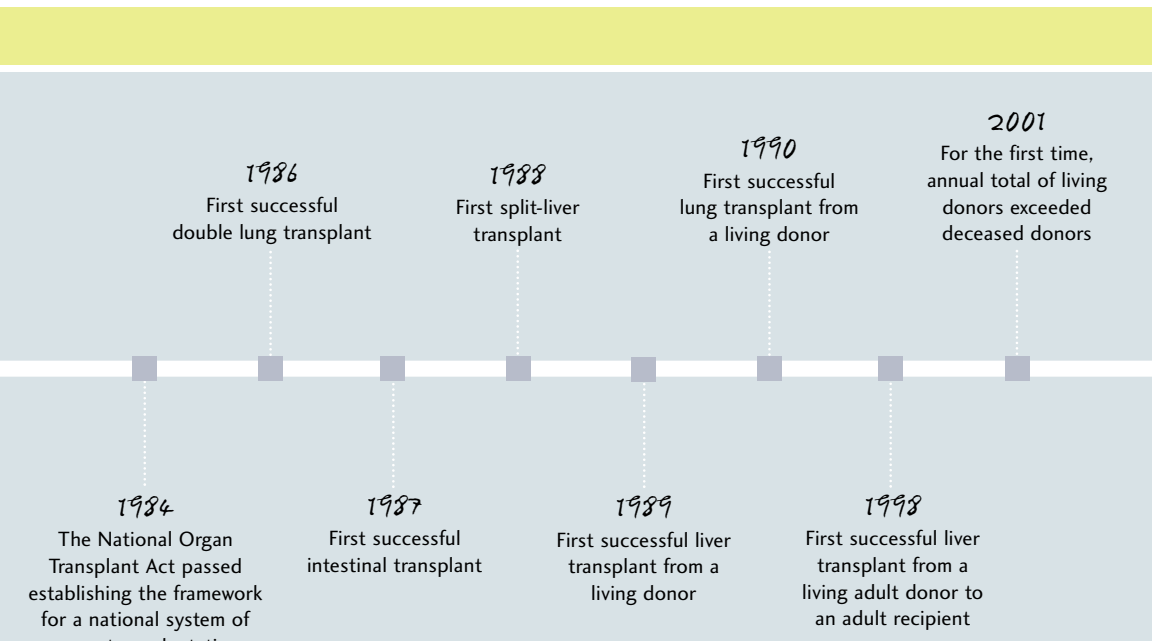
1986
First successful double lung transplant

1988
First split-liver transplant

1990
First successful lung transplant from a living donor

2001
For the first time, annual total of living donors exceeded deceased donors

1984
The National Organ Transplant Act passed establishing the framework for a national system of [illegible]

1987
First successful intestinal transplant

1989
First successful liver transplant from a living donor

1998
First successful liver transplant from a living adult donor to an adult recipient